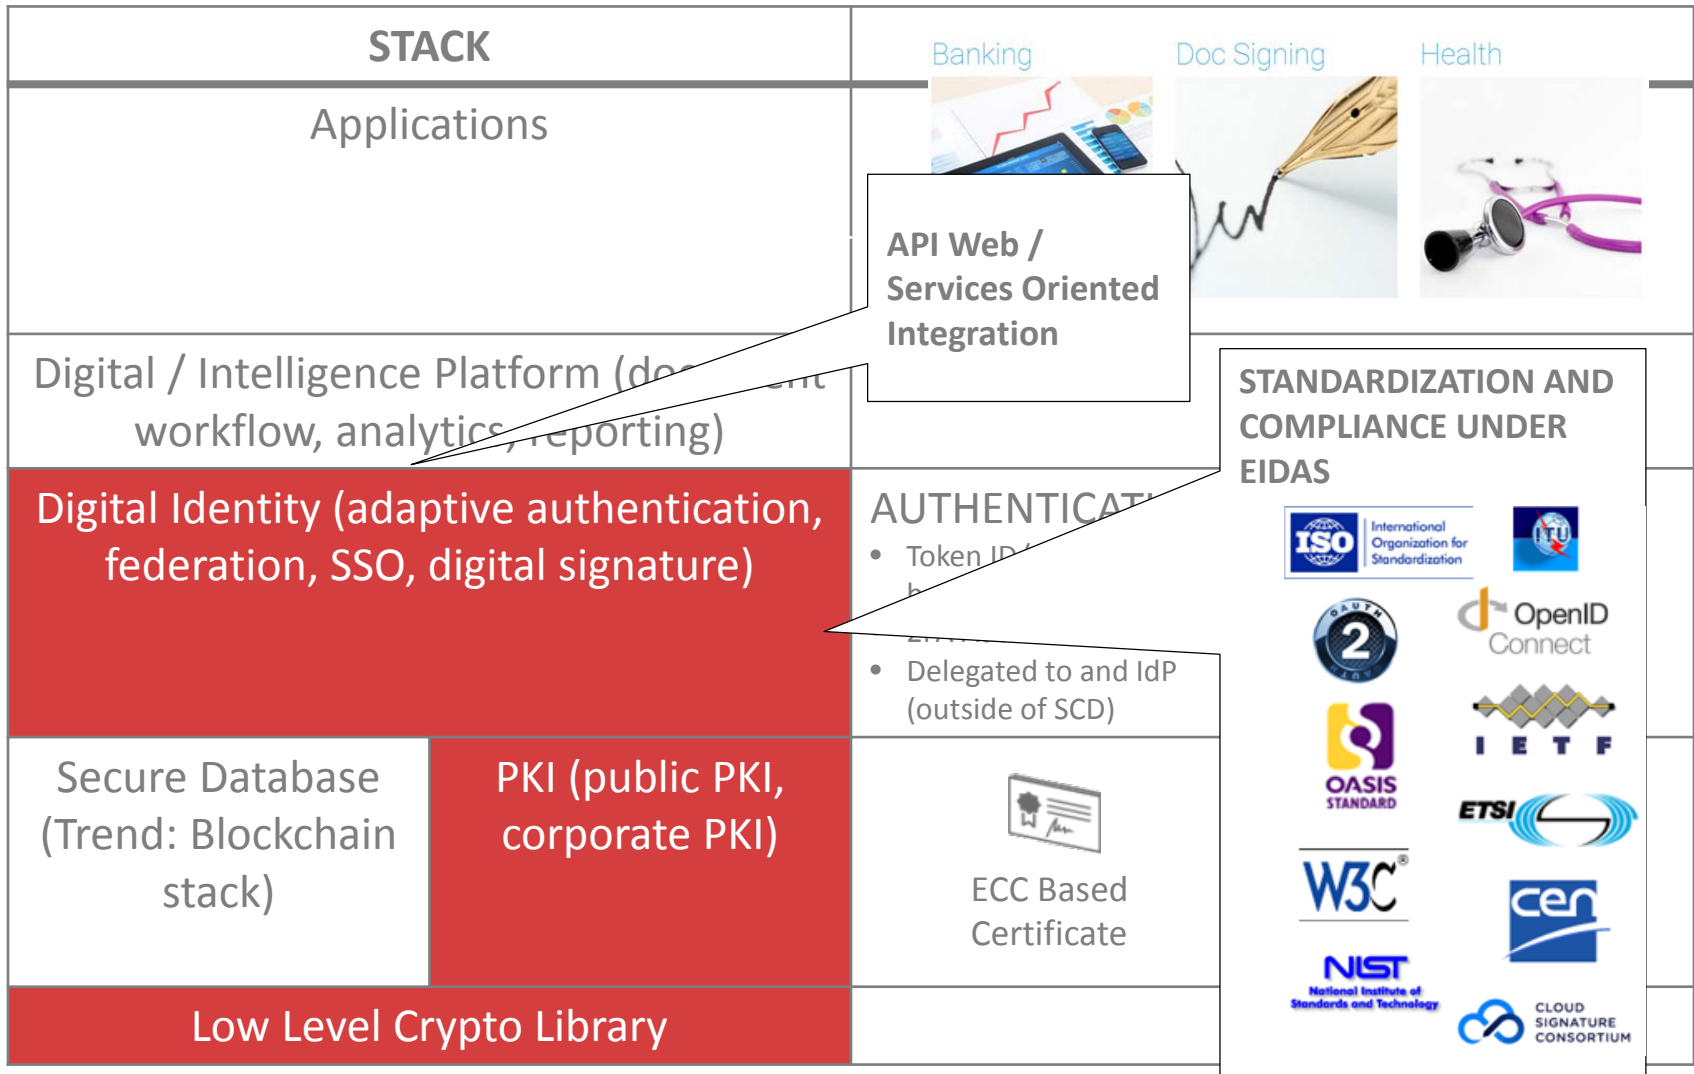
STACK

Banking

Doc Signing

Health

Applications

API Web / Services Oriented Integration

Digital / Intelligence Platform (do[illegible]ent workflow, analytic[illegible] reporting)

STANDARDIZATION AND COMPLIANCE UNDER EIDAS

Digital Identity (adaptive authentication, federation, SSO, digital signature)

AUTHENTICAT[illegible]

• Token ID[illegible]
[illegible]

• Delegated to and IdP (outside of SCD)

ISO International Organization for Standardization

ITU

OAUTH 2

OpenID Connect

OASIS STANDARD

IETF

ETSI

Secure Database (Trend: Blockchain stack)

PKI (public PKI, corporate PKI)

ECC Based Certificate

W3C®

cen

NIST National Institute of Standards and Technology

CLOUD SIGNATURE CONSORTIUM

Low Level Crypto Library